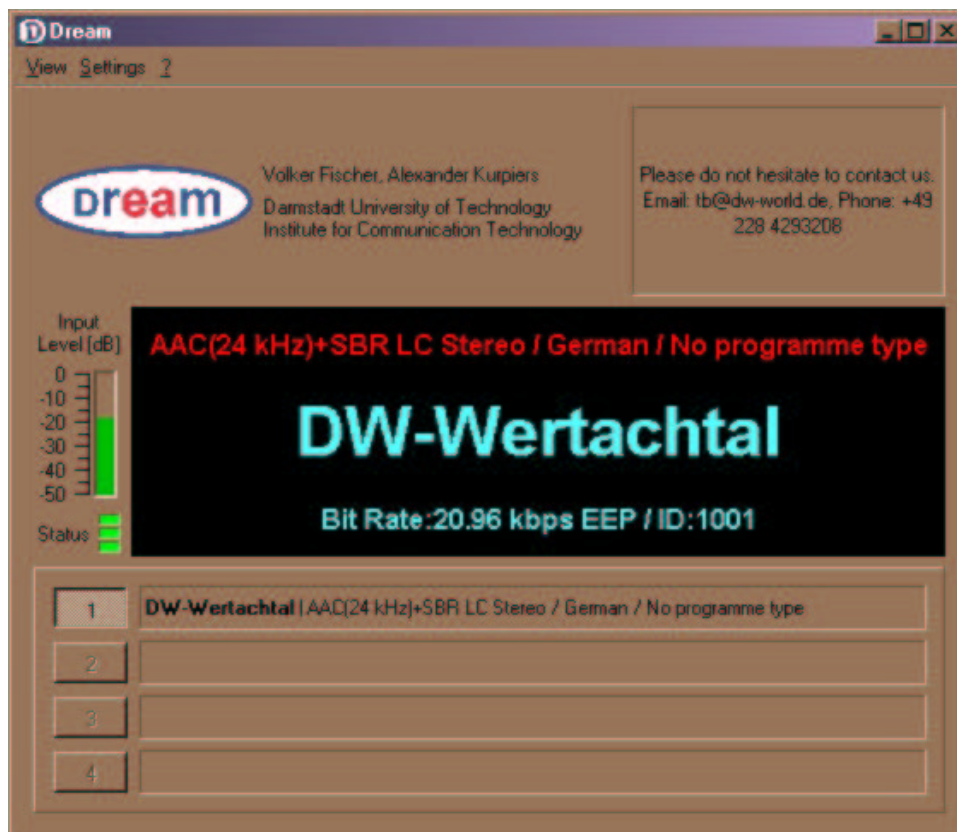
Dream

View Settings ?

Dream

Volker Fischer, Alexander Kurpiers
Darmstadt University of Technology
Institute for Communication Technology

Please do not hesitate to contact us.
Email: tb@dw-world.de, Phone: +49 228 4293208

Input Level [dB]

0
-10
-20
-30
-40
-50

Status

AAC(24 kHz)+SBR LC Stereo / German / No programme type

DW-Wertachtal

Bit Rate:20.96 kbps EEP / ID:1001

1 DW-Wertachtal | AAC(24 kHz)+SBR LC Stereo / German / No programme type

2

3

4